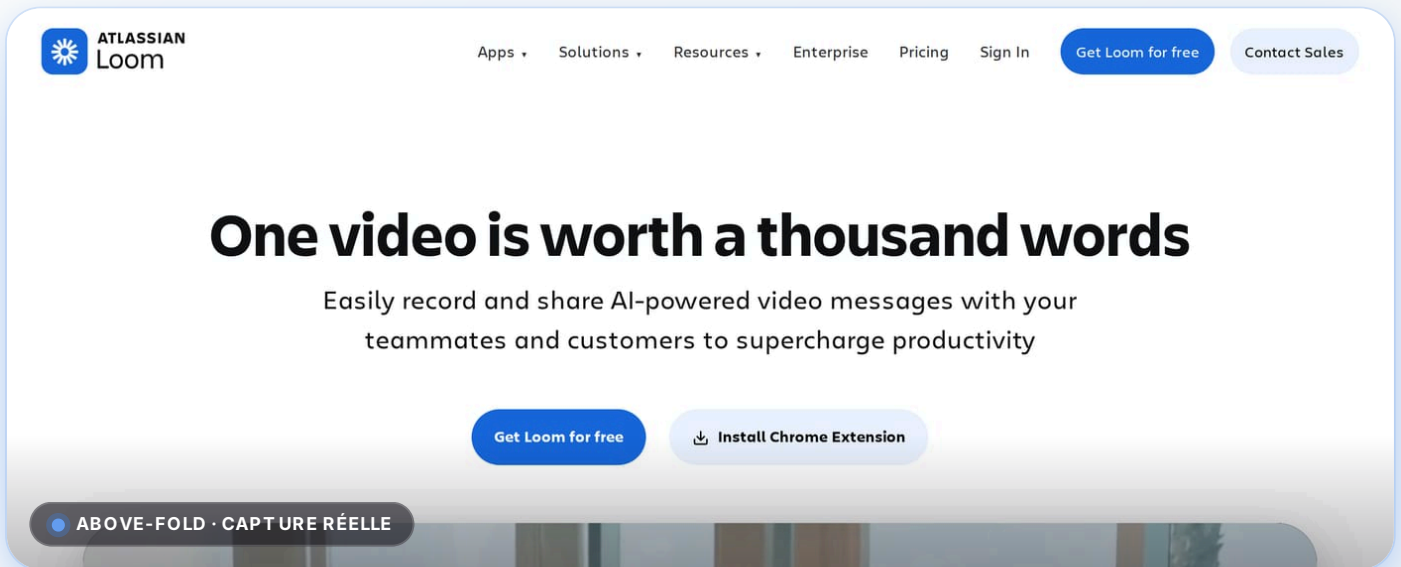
ATLASSIAN
Loom

Apps ▾ Solutions ▾ Resources ▾ Enterprise Pricing Sign In Get Loom for free Contact Sales

One video is worth a thousand words

Easily record and share AI-powered video messages with your teammates and customers to supercharge productivity

Get Loom for free Install Chrome Extension

ABOVE-FOLD · CAPTURE RÉELLE